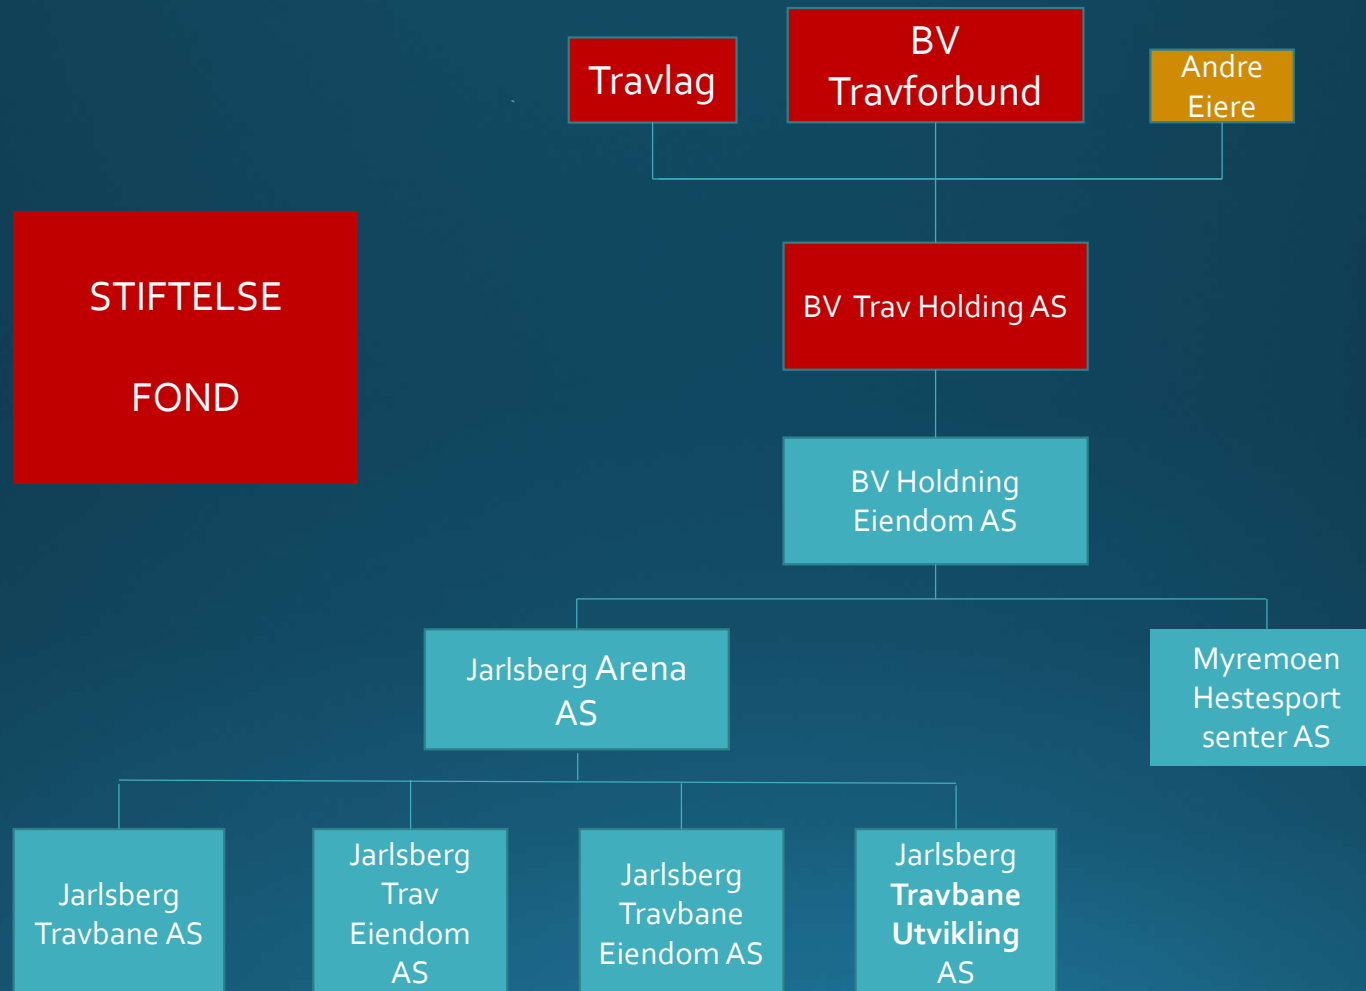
Travlag

BV Travforbund

Andre Eiere

STIFTELSE

FOND

BV Trav Holding AS

BV Holdning Eiendom AS

Jarlsberg Arena AS

Myremoen Hestesport senter AS

Jarlsberg Travbane AS

Jarlsberg Trav Eiendom AS

Jarlsberg Travbane Eiendom AS

Jarlsberg **Travbane Utvikling** AS